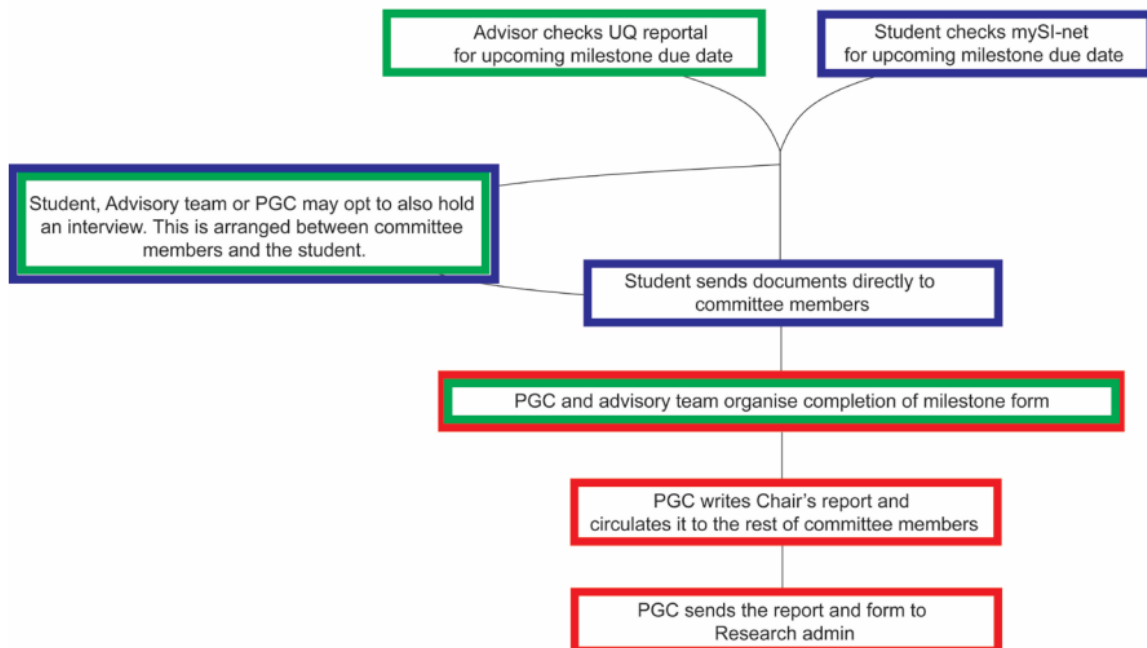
Advisor checks UQ reportal for upcoming milestone due date

Student checks mySI-net for upcoming milestone due date

Student, Advisory team or PGC may opt to also hold an interview. This is arranged between committee members and the student.

Student sends documents directly to committee members

PGC and advisory team organise completion of milestone form

PGC writes Chair's report and circulates it to the rest of committee members

PGC sends the report and form to Research admin